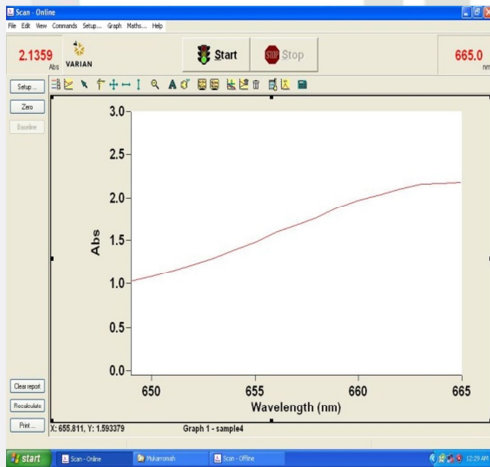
Scan - Online

File Edit View Commands Setup... Graph Maths... Help

2.1359 Abs

VARIAN

Start

STOP Stop

665.0 nm

Setup...

Zero

Baseline

3.0

2.5

2.0

1.5

1.0

0.5

0.0

Abs

650

655

660

665

Wavelength (nm)

Clear report

Recalculate

Print...

X: 655.811, Y: 1.593379

Graph 1 - sample4

start

Scan - Online

Mukaromah

Scan - Offline

12:29 AM